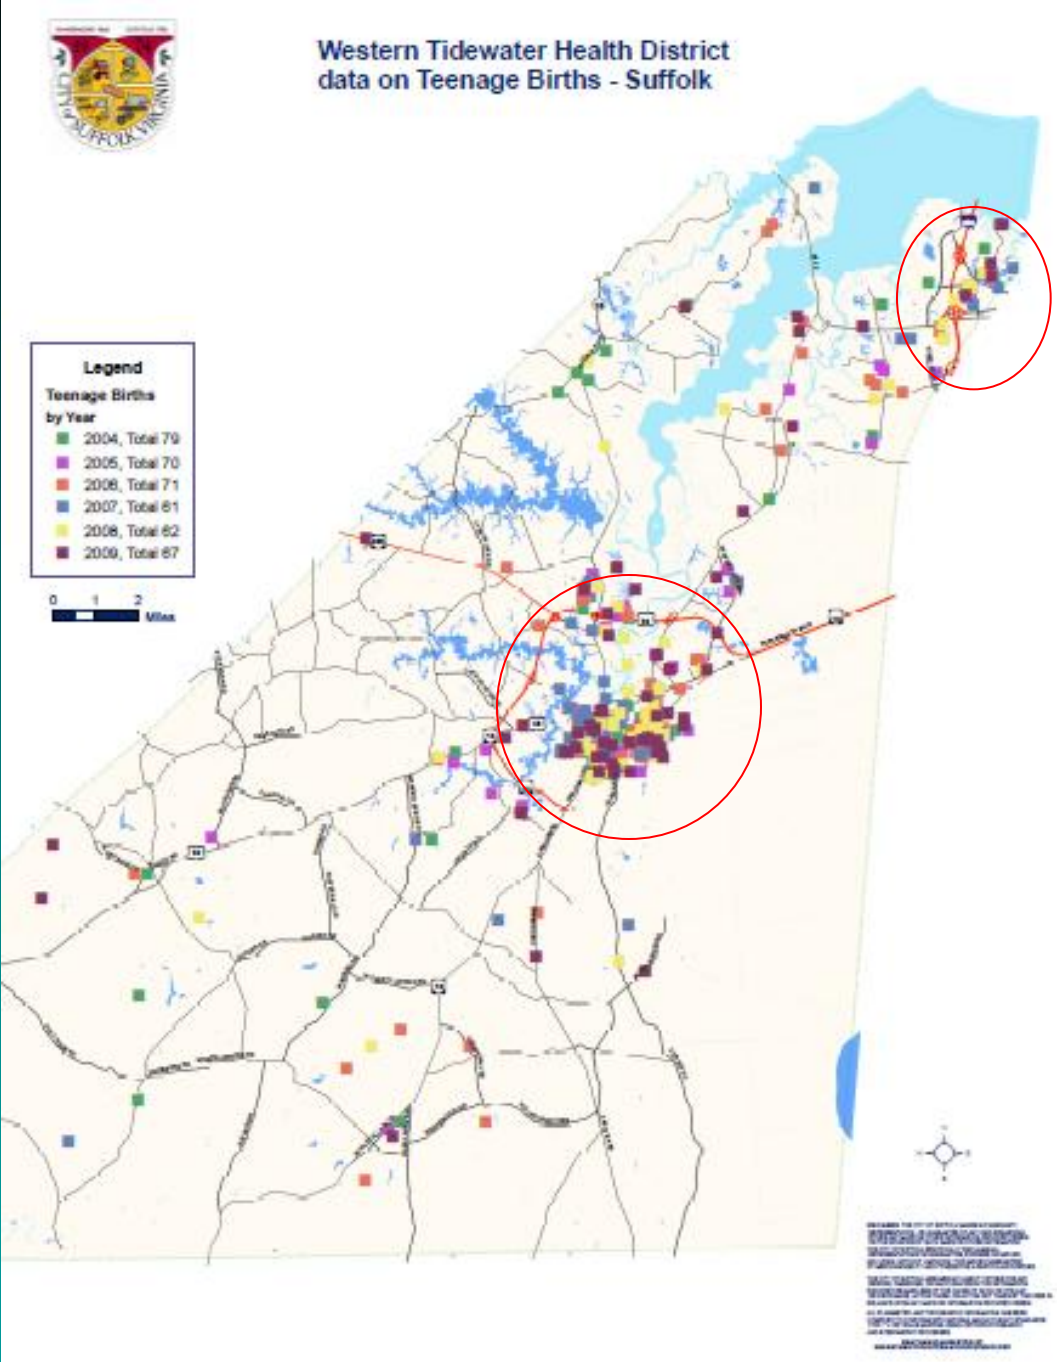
CITY OF SUFFOLK VIRGINIA

Western Tidewater Health District
data on Teenage Births - Suffolk

Legend
Teenage Births
by Year
2004, Total 79
2005, Total 70
2006, Total 71
2007, Total 61
2008, Total 62
2009, Total 67

0 1 2
Miles

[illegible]